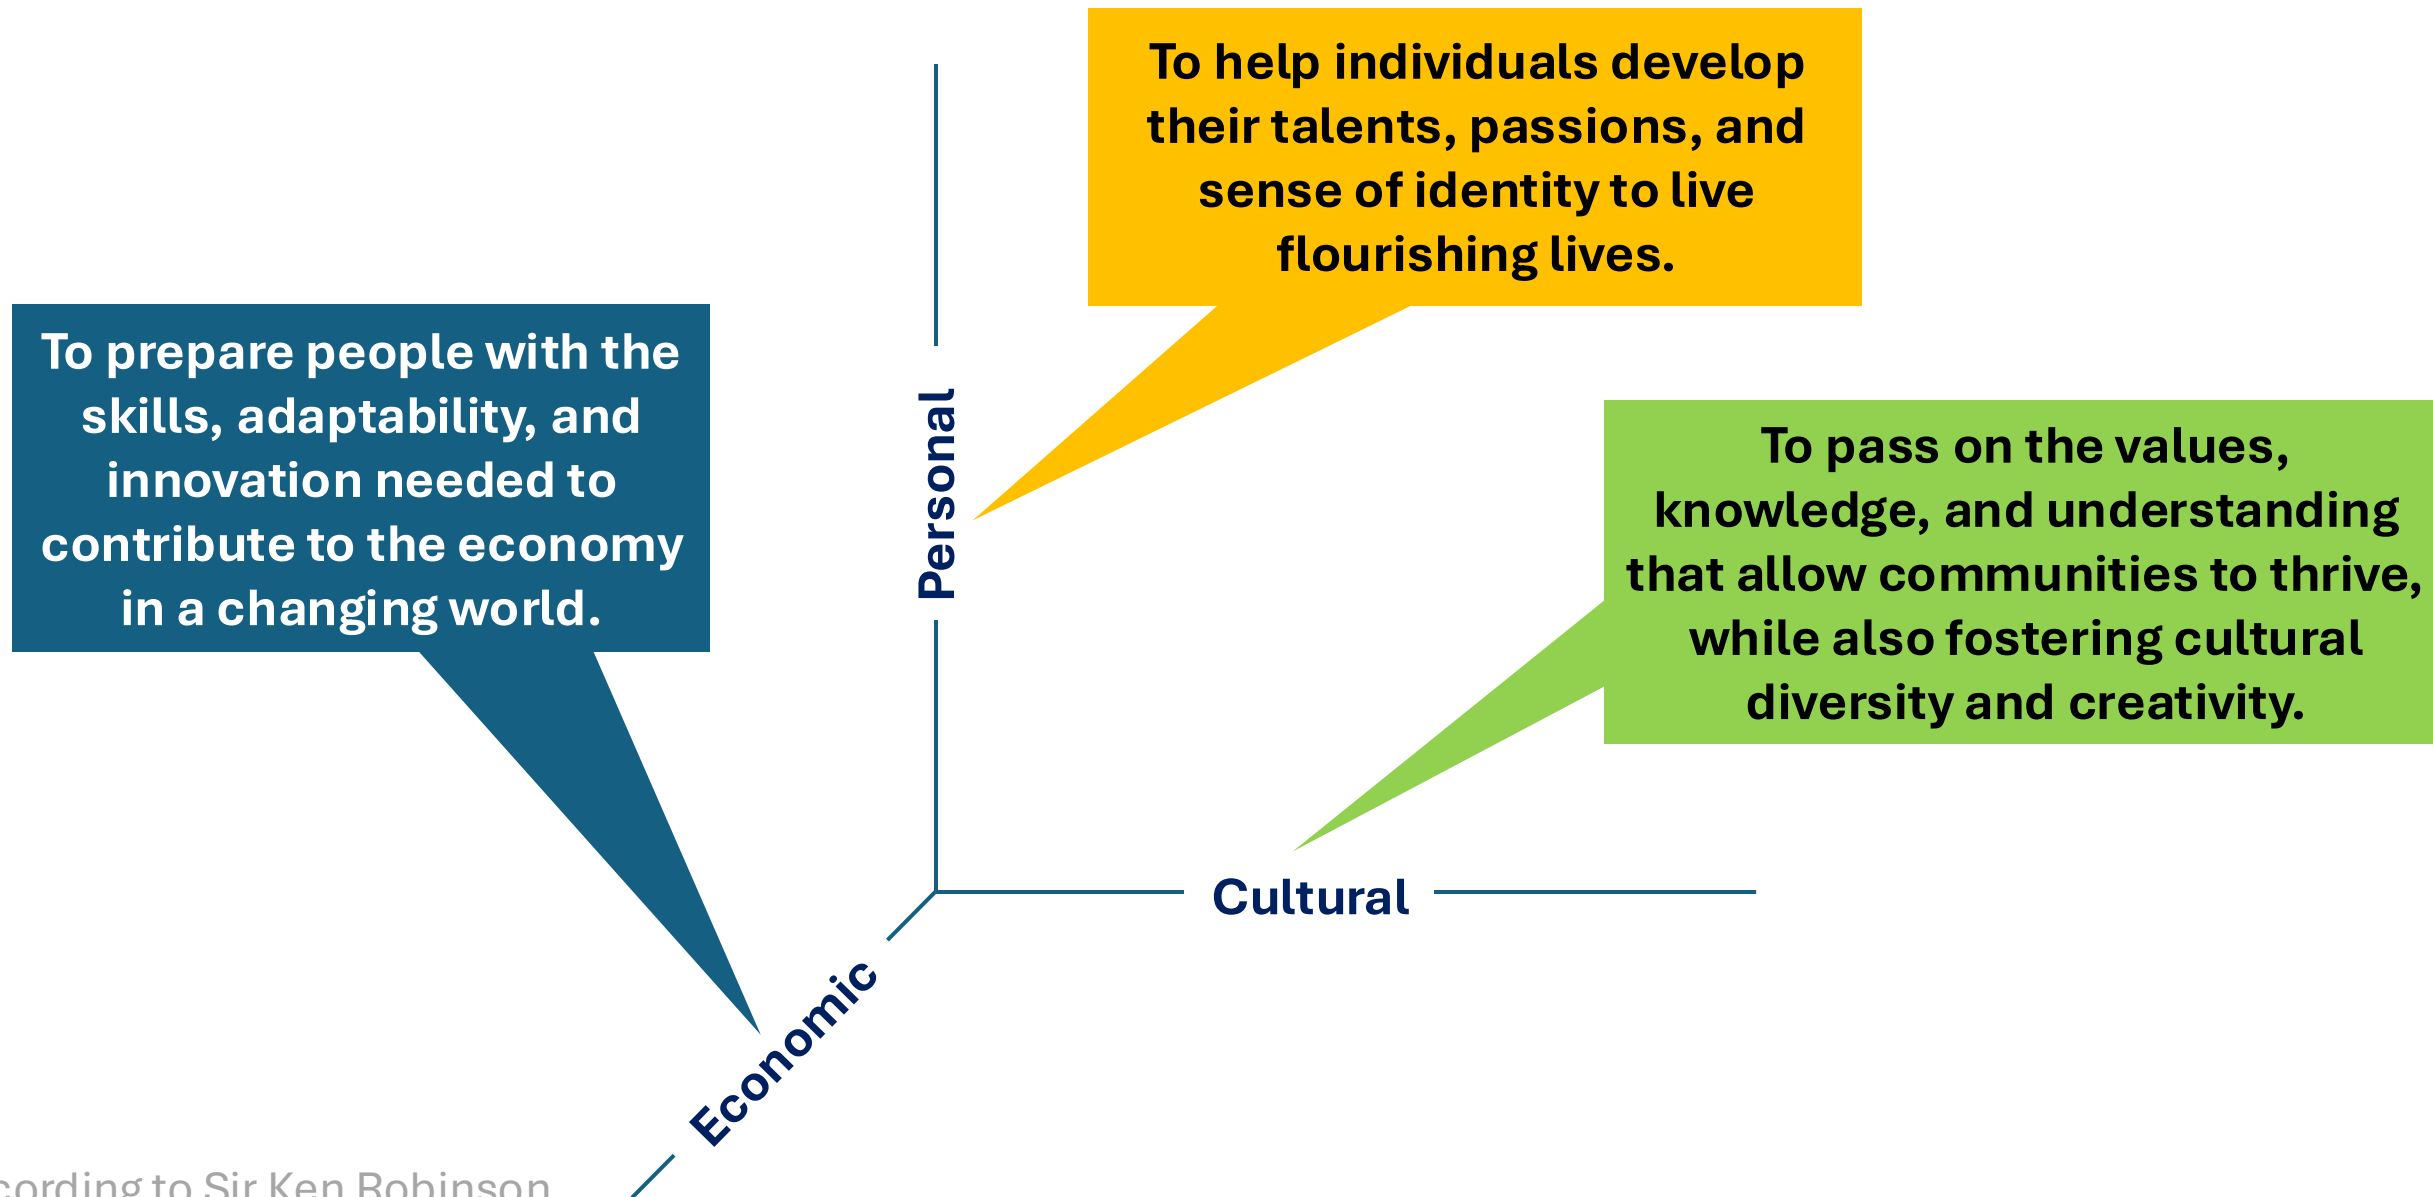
To help individuals develop their talents, passions, and sense of identity to live flourishing lives.

To prepare people with the skills, adaptability, and innovation needed to contribute to the economy in a changing world.

Personal

To pass on the values, knowledge, and understanding that allow communities to thrive, while also fostering cultural diversity and creativity.

Cultural

Economic

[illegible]cording to Sir Ken Robinson